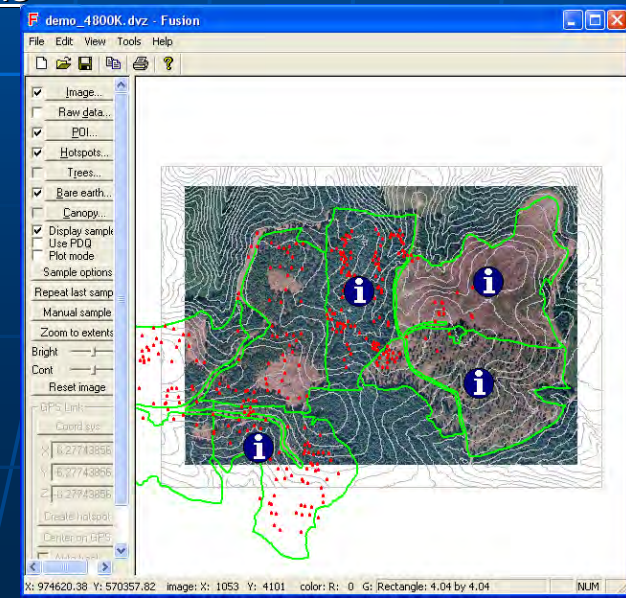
demo_4800K.dvz - Fusion

File Edit View Tools Help

Image...
Raw data...
POI...
Hotspots...
Trees...
Bare earth...
Canopy...
Display sample
Use PDQ
Plot mode
Sample options
Repeat last samp
Manual sample
Zoom to extents
Bright
Cont
Reset image
GPS Link
Coord sys
X 6.27743856
Y 6.27743856
Z 6.27743856
Create hotspot
Center on GPS

X: 974620.38 Y: 570357.82 image: X: 1053 Y: 4101 color: R: 0 G: Rectangle: 4.04 by 4.04 NUM